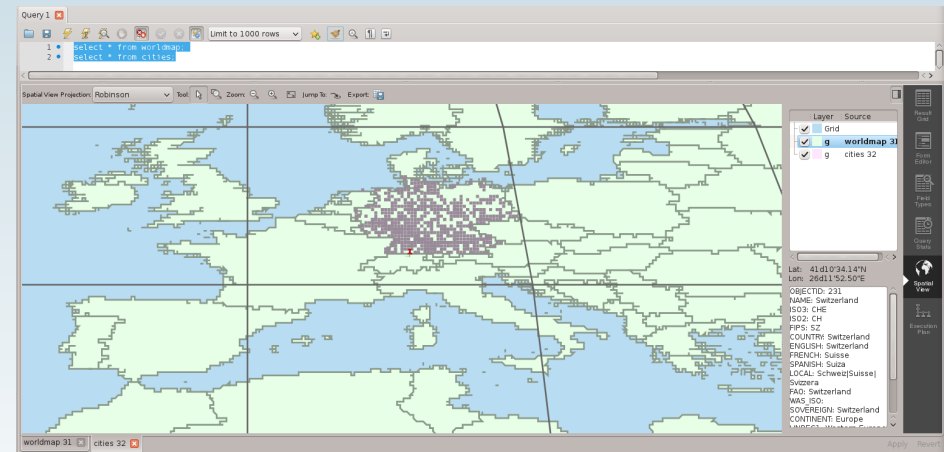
Query 1

Limit to 1000 rows

1 select * from worldmap;
2 select * from cities;

Spatial View Projection: Robinson Tool: Zoom: Jump To: Export:

| | Layer | Source |
|---|---|---|
| ✓ | | Grid |
| ✓ | g | worldmap 31 |
| ✓ | g | cities 32 |

Lat: 41d10'34.14"N
Lon: 26d11'52.50"E

OBJECTID: 231
NAME: Switzerland
ISO3: CHE
ISO2: CH
FIPS: SZ
COUNTRY: Switzerland
ENGLISH: Switzerland
FRENCH: Suisse
SPANISH: Suiza
LOCAL: Schweiz|Suisse|Svizzera
FAO: Switzerland
WAS_ISO:
SOVEREIGN: Switzerland
CONTINENT: Europe
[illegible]

Result Grid
Form Editor
Field Types
Query Stats
Spatial View
Execution Plan

worldmap 31 cities 32

Apply Revert